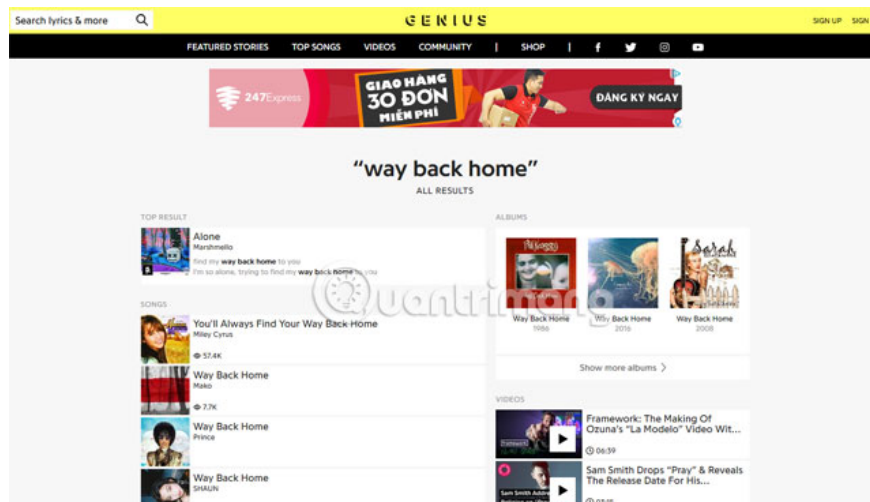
Search lyrics & more

GENIUS

SIGN UP SIGN

FEATURED STORIES | TOP SONGS | VIDEOS | COMMUNITY | SHOP

247Express | GIAO HÀNG 30 ĐƠN MIỄN PHÍ | ĐĂNG KÝ NGAY

"way back home"

ALL RESULTS

TOP RESULT

Alone
Marshmello
Find my way back home to you
I'm so alone, trying to find my way back home to you

SONGS

You'll Always Find Your Way Back Home
Miley Cyrus
57.4K

Way Back Home
Mako
7.7K

Way Back Home
Prince

Way Back Home
SHAUN

ALBUMS

Way Back Home
1986

Way Back Home
2016

Way Back Home
2008

Show more albums

VIDEOS

Framework: The Making Of Ozuna's "La Modelo" Video Wit...
06:39

Sam Smith Drops "Pray" & Reveals The Release Date For His...

quantrimang